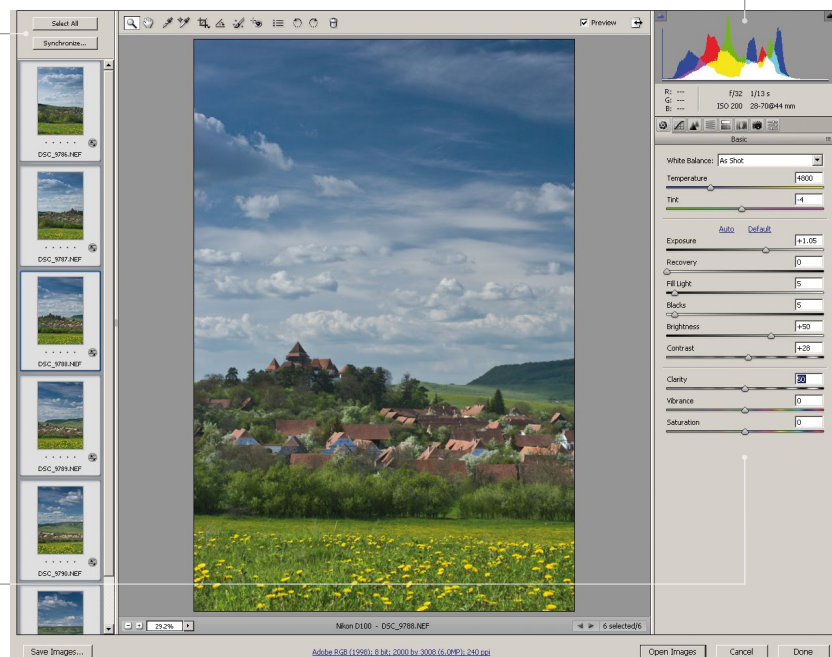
Select All

Synchronize...

DSC_9786.NEF

DSC_9787.NEF

DSC_9788.NEF

DSC_9789.NEF

DSC_9790.NEF

Preview

R: ---
G: ---
B: ---

f/32 1/13 s
ISO 200 28-70@44 mm

Basic

White Balance: As Shot

Temperature 4800

Tint -4

Auto Default

Exposure +1.05

Recovery 0

Fill Light 5

Blacks 5

Brightness +50

Contrast +28

Clarity 50

Vibrance 0

Saturation 0

29.2%

Nikon D100 - DSC_9788.NEF

6 selected/6

Save Images...

Adobe RGB (1998); 8 bit; 2000 by 3008 (6.0MP); 240 ppi

Open Images

Cancel

Done